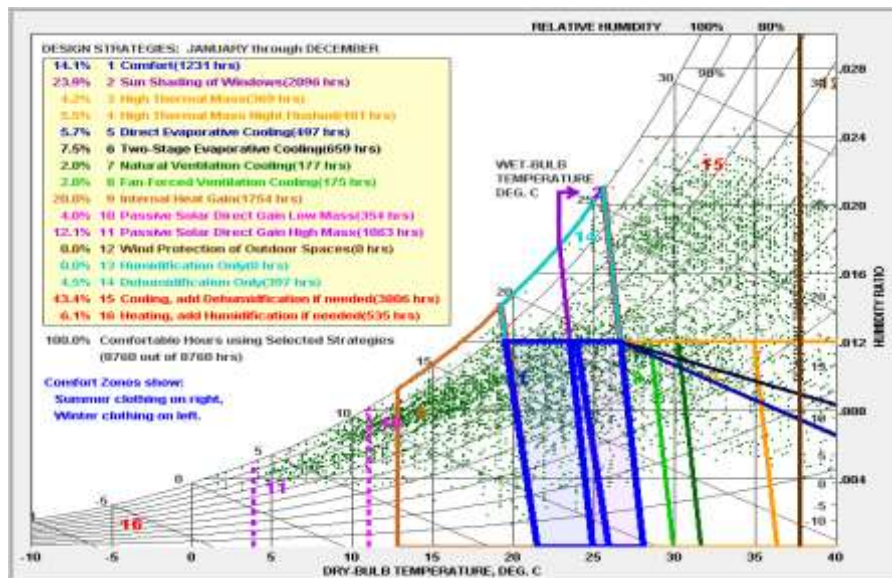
RELATIVE HUMIDITY 100% 80%

DESIGN STRATEGIES: JANUARY through DECEMBER

14.1% 1 Comfort(1231 hrs)
23.9% 2 Sun Shading of Windows(2096 hrs)
4.2% 3 High Thermal Mass(369 hrs)
5.5% 4 High Thermal Mass Night Flushed(481 hrs)
5.7% 5 Direct Evaporative Cooling(497 hrs)
7.5% 6 Two-Stage Evaporative Cooling(659 hrs)
2.0% 7 Natural Ventilation Cooling(177 hrs)
2.0% 8 Fan-Forced Ventilation Cooling(175 hrs)
20.0% 9 Internal Heat Gain(1754 hrs)
4.0% 10 Passive Solar Direct Gain Low Mass(354 hrs)
12.1% 11 Passive Solar Direct Gain High Mass(1063 hrs)
0.0% 12 Wind Protection of Outdoor Spaces(0 hrs)
0.0% 13 Humidification Only(0 hrs)
4.5% 14 Dehumidification Only(397 hrs)
43.4% 15 Cooling, add Dehumidification if needed(3806 hrs)
6.1% 16 Heating, add Humidification if needed(535 hrs)

100.0% Comfortable Hours using Selected Strategies (8760 out of 8760 hrs)

Comfort Zones show:
Summer clothing on right,
Winter clothing on left.

WET-BULB TEMPERATURE DEG. C

30 90% 25 20 15 10 5 0 -5

15 14 2 1 5 6 7 8 3 4 9 10 11 16

.028 .024 .020 .016 .012 .008 .004

HUMIDITY RATIO

-10 -5 0 5 10 15 20 25 30 35 40

DRY-BULB TEMPERATURE, DEG. C